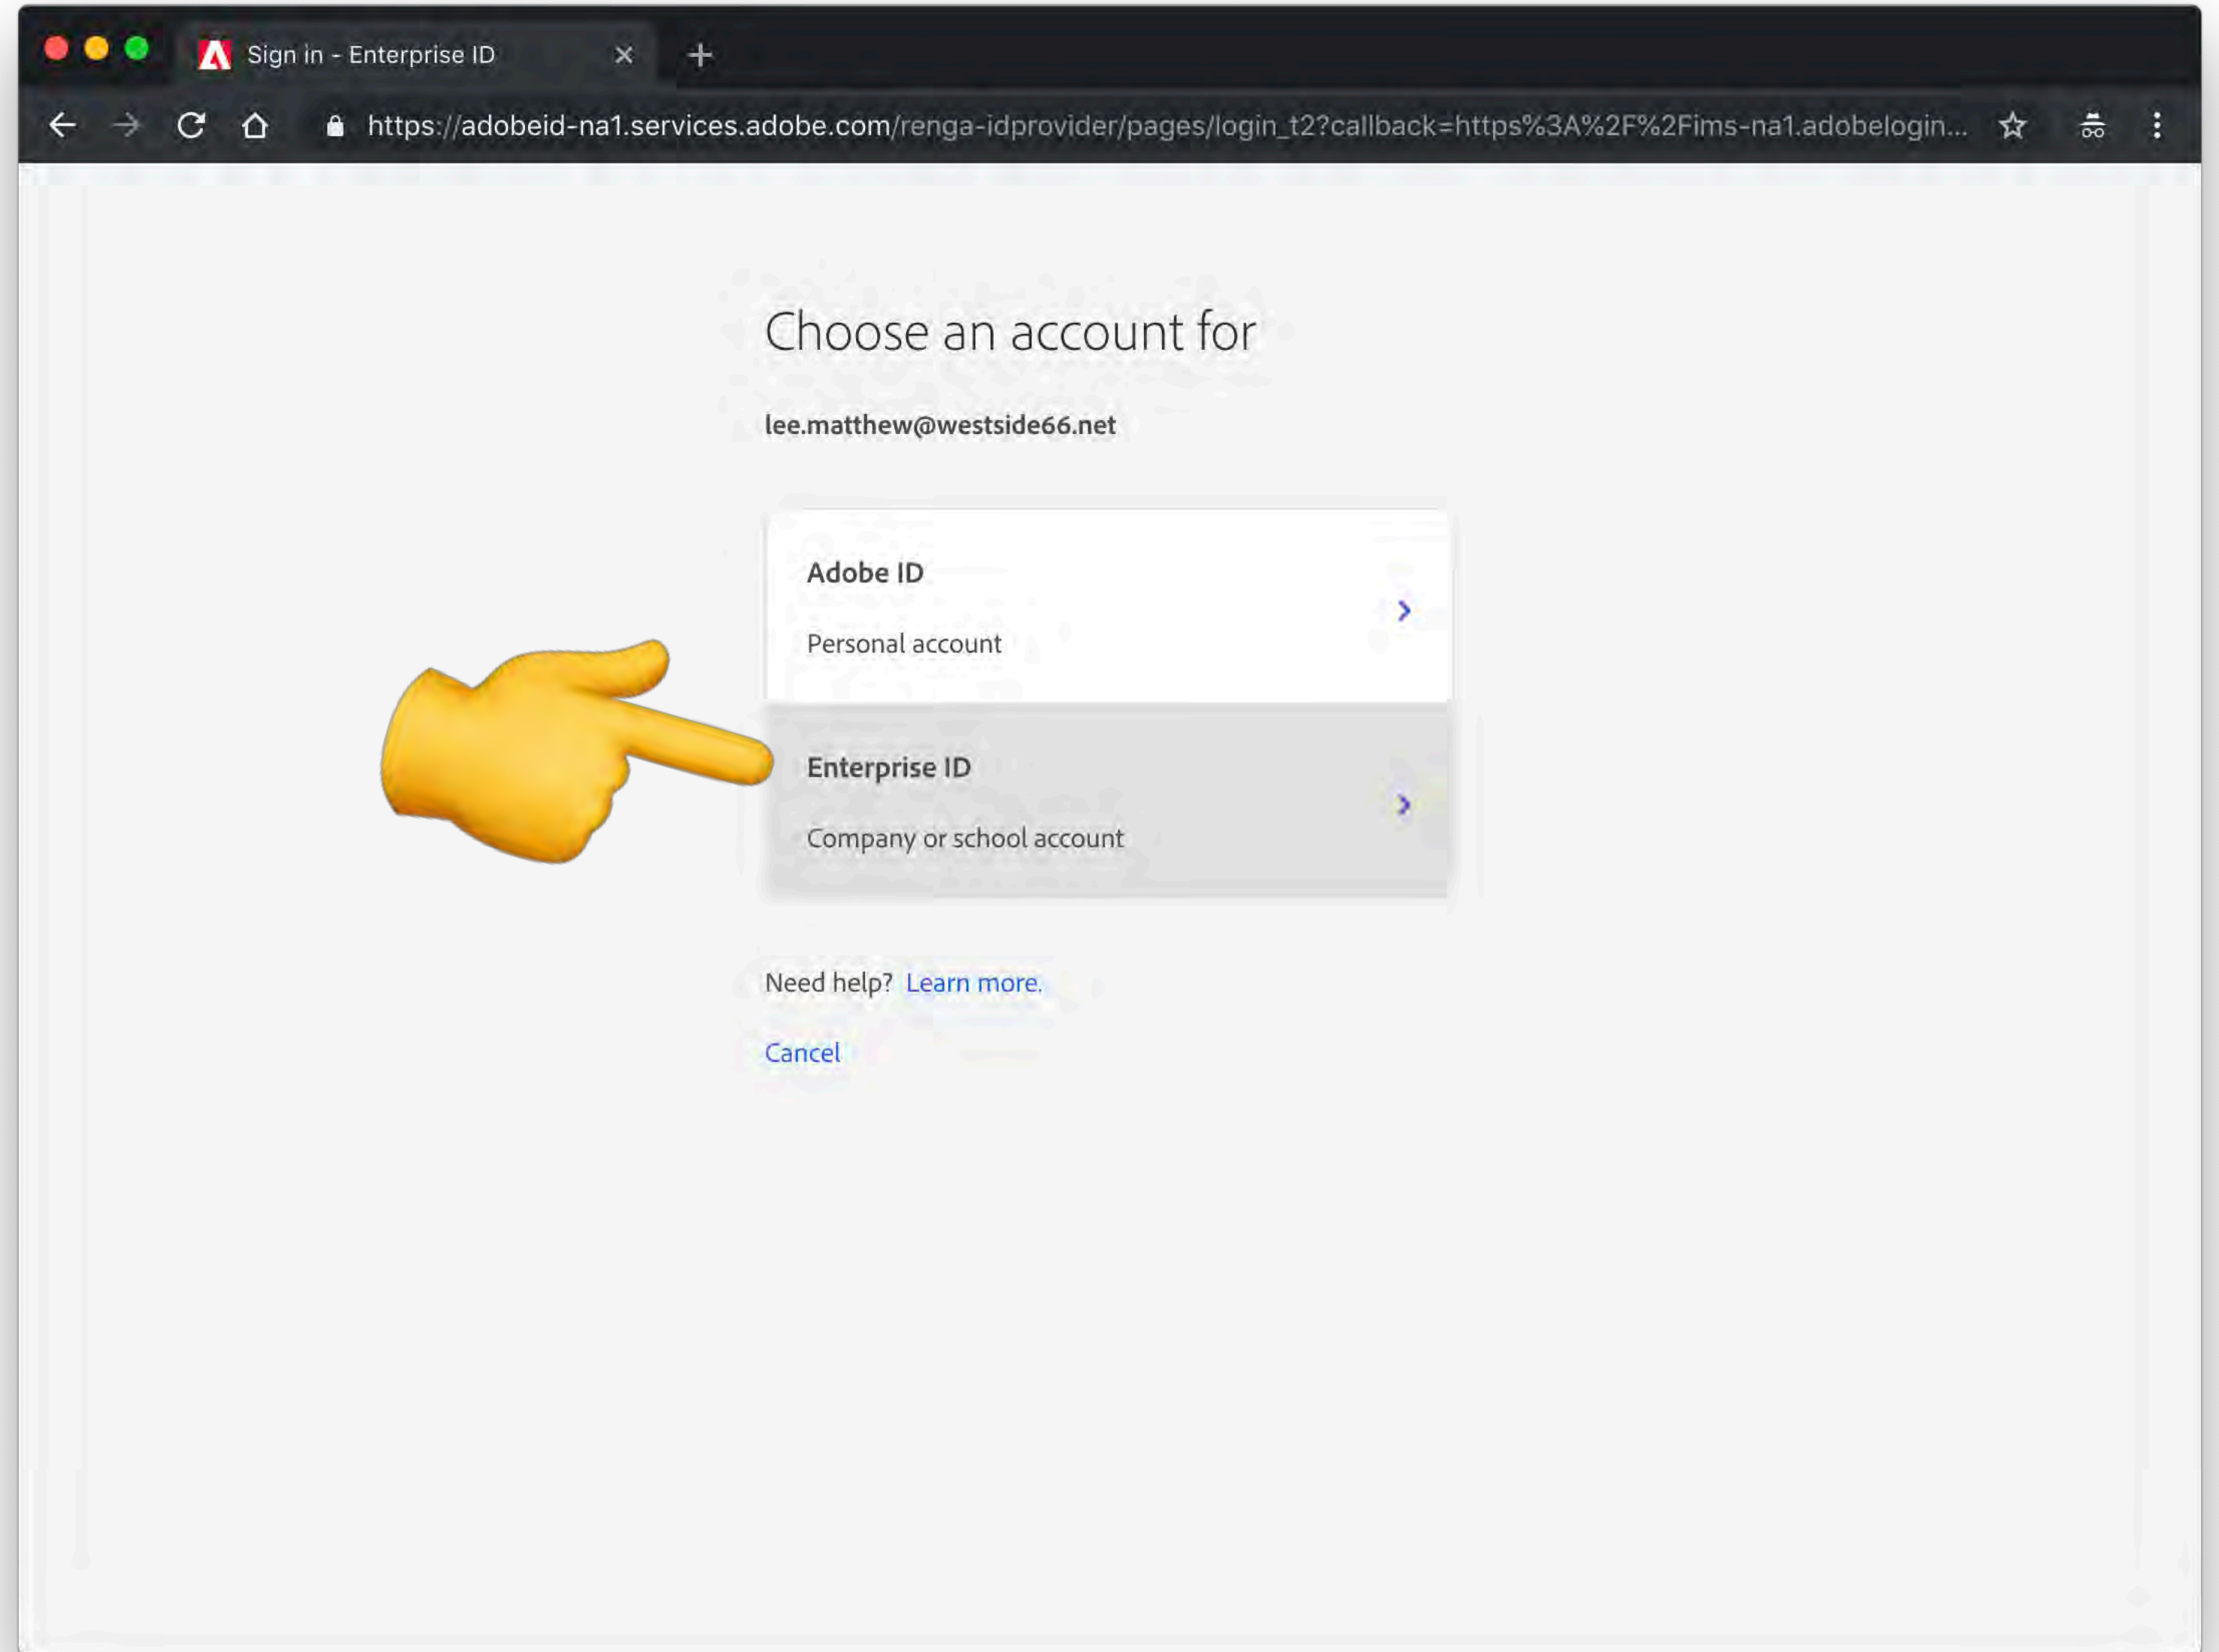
Sign in - Enterprise ID

https://adobeid-na1.services.adobe.com/renga-idprovider/pages/login_t2?callback=https%3A%2F%2Fims-na1.adobelogin...

Choose an account for

lee.matthew@westside66.net

Adobe ID

Personal account

Enterprise ID

Company or school account

Need help? Learn more.

Cancel